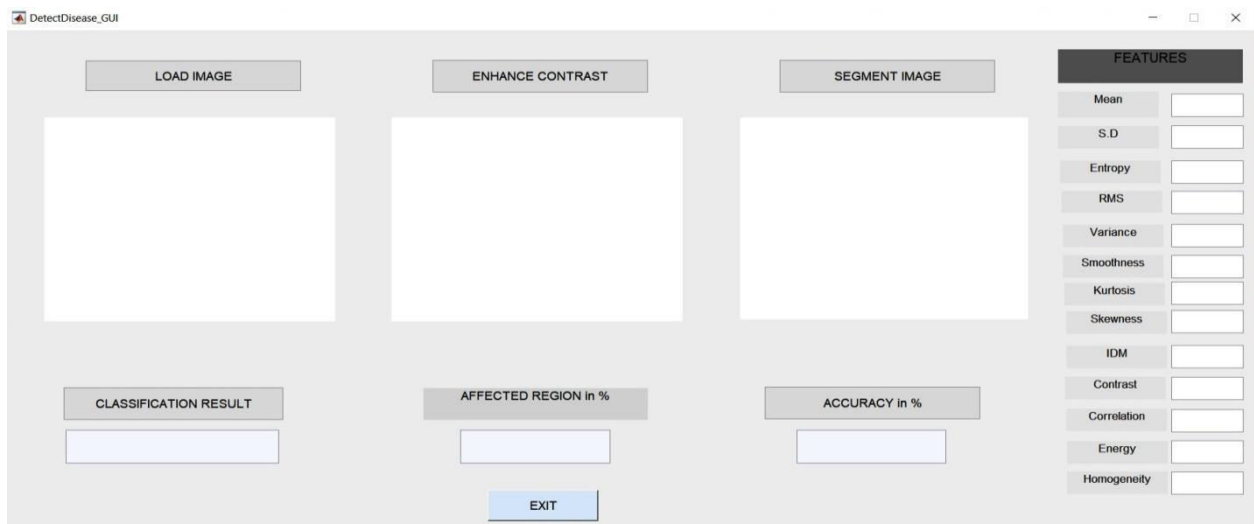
DetectDisease_GUI

LOAD IMAGE

ENHANCE CONTRAST

SEGMENT IMAGE

FEATURES

Mean

S.D

Entropy

RMS

Variance

Smoothness

Kurtosis

Skewness

IDM

Contrast

Correlation

Energy

Homogeneity

CLASSIFICATION RESULT

AFFECTED REGION in %

ACCURACY in %

EXIT